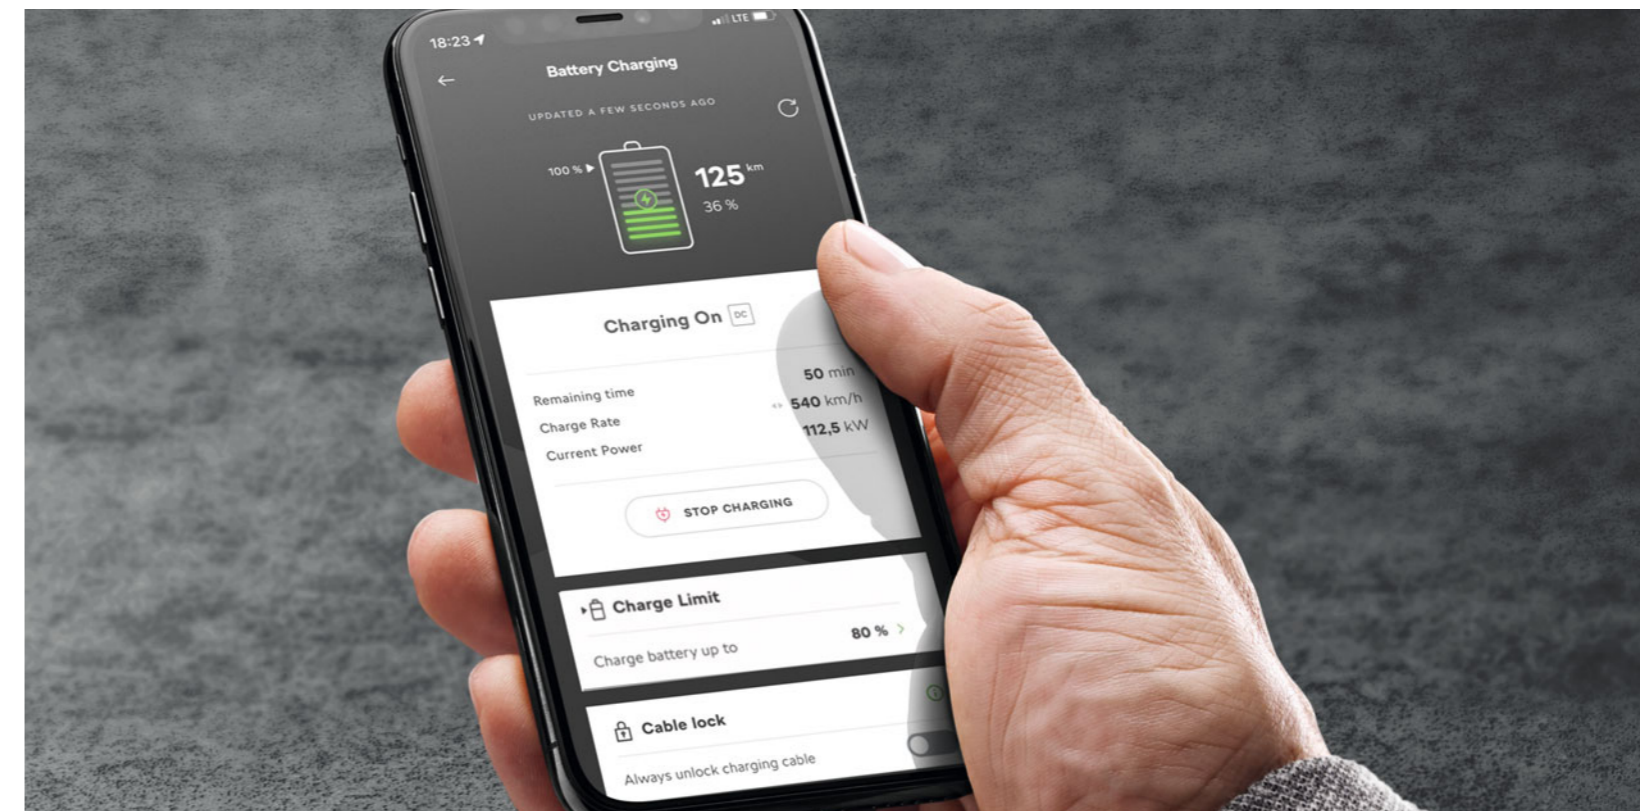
18:23

LTE

Battery Charging

UPDATED A FEW SECONDS AGO

100 %

125 km

36 %

Charging On DC

Remaining time 50 min

Charge Rate 540 km/h

Current Power 112,5 kW

STOP CHARGING

Charge Limit

Charge battery up to 80 %

Cable lock

Always unlock charging cable